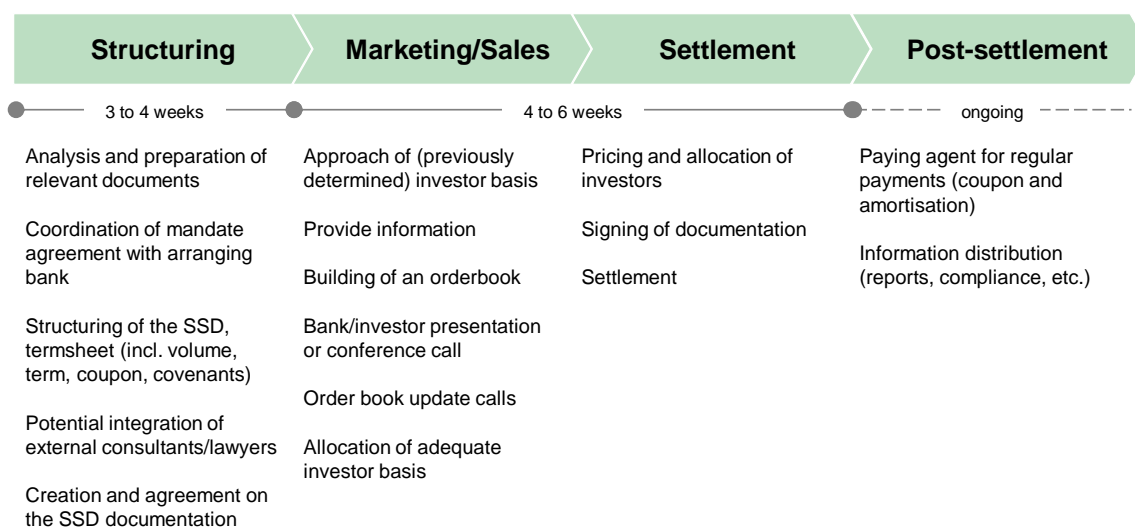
Structuring

Marketing/Sales

Settlement

Post-settlement

3 to 4 weeks

4 to 6 weeks

ongoing

Analysis and preparation of relevant documents

Coordination of mandate agreement with arranging bank

Structuring of the SSD, termsheet (incl. volume, term, coupon, covenants)

Potential integration of external consultants/lawyers

Creation and agreement on the SSD documentation

Approach of (previously determined) investor basis

Provide information

Building of an orderbook

Bank/investor presentation or conference call

Order book update calls

Allocation of adequate investor basis

Pricing and allocation of investors

Signing of documentation

Settlement

Paying agent for regular payments (coupon and amortisation)

Information distribution (reports, compliance, etc.)